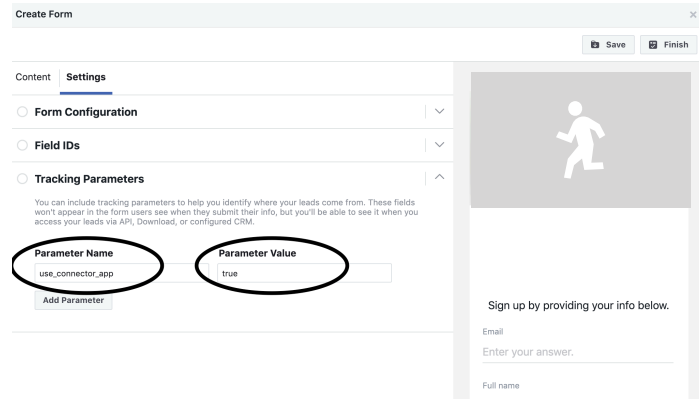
Create Form

×

Save Finish

Content Settings

Form Configuration

Field IDs

Tracking Parameters

You can include tracking parameters to help you identify where your leads come from. These fields won't appear in the form users see when they submit their info, but you'll be able to see it when you access your leads via API, Download, or configured CRM.

Parameter Name
use_connector_app

Parameter Value
true

Add Parameter

Sign up by providing your info below.

Email
Enter your answer.

Full name